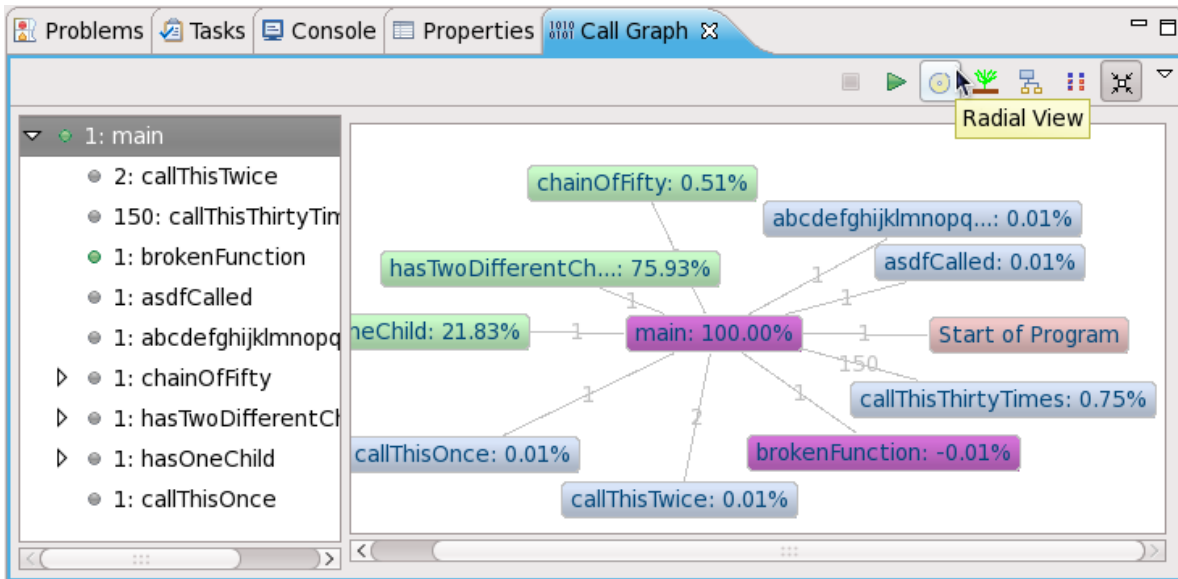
Problems | Tasks | Console | Properties | Call Graph

Radial View

1: main
2: callThisTwice
150: callThisThirtyTim
1: brokenFunction
1: asdfCalled
1: abcdefghijklmnopq
1: chainOfFifty
1: hasTwoDifferentCh
1: hasOneChild
1: callThisOnce

chainOfFifty: 0.51%
abcdefghijklmnopq...: 0.01%
hasTwoDifferentCh...: 75.93%
asdfCalled: 0.01%
neChild: 21.83%
main: 100.00%
Start of Program
callThisThirtyTimes: 0.75%
callThisOnce: 0.01%
brokenFunction: -0.01%
callThisTwice: 0.01%
1
1
1
1
1
150
1
2
1